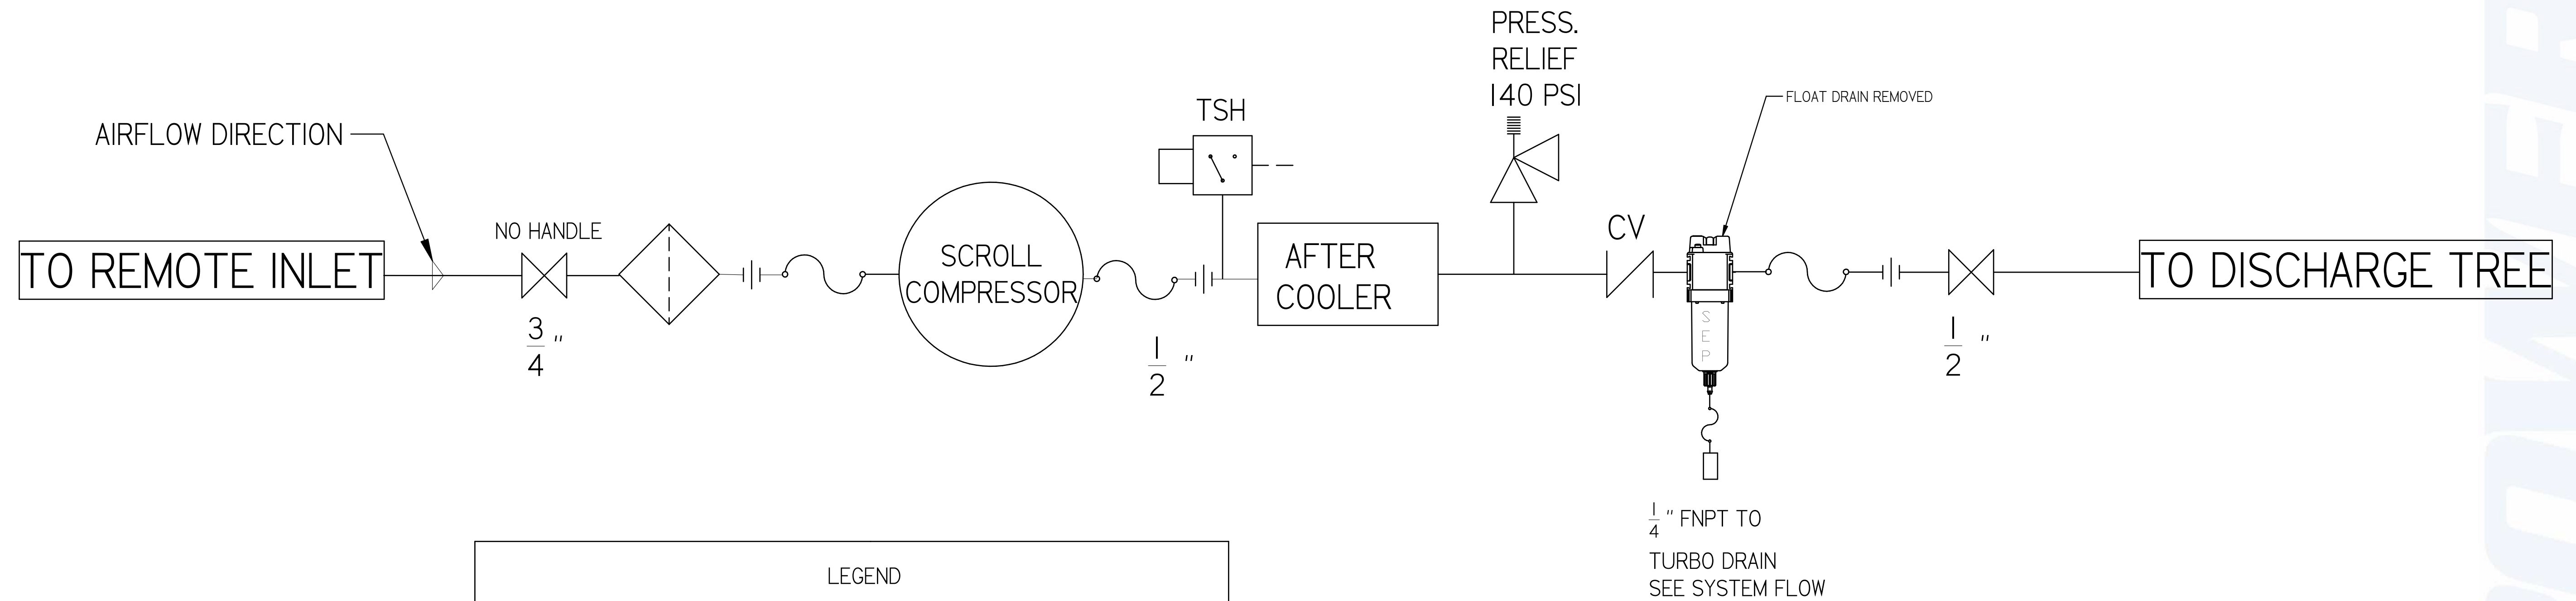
PRESS.
RELIEF
140 PSI

FLOAT DRAIN REMOVED

TSH

AIRFLOW DIRECTION

NO HANDLE

CV

TO REMOTE INLET

SCROLL
COMPRESSOR

AFTER
COOLER

TO DISCHARGE TREE

S
E
P

$\frac{3}{4}$"

$\frac{1}{2}$"

$\frac{1}{2}$"

$\frac{1}{4}$" FNPT TO

TURBO DRAIN
SEE SYSTEM FLOW

LEGEND